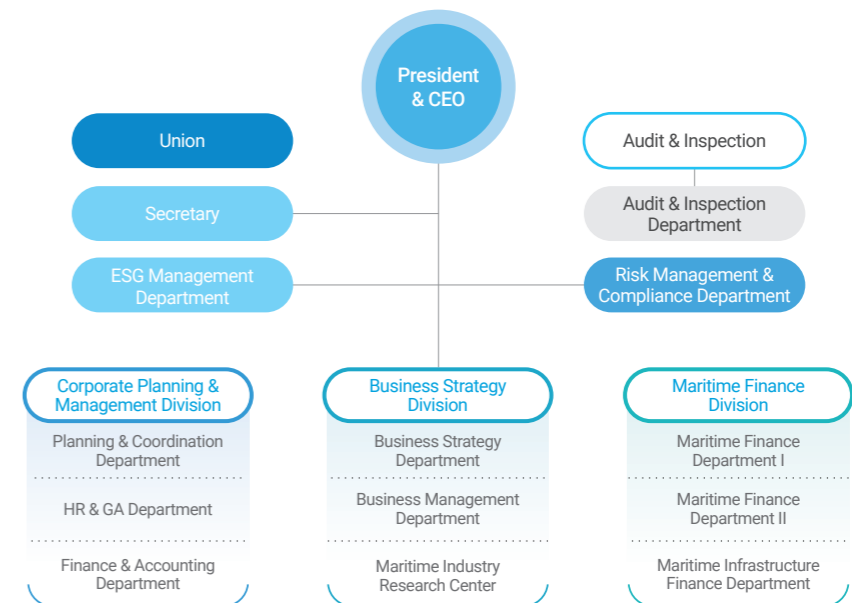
President & CEO

Union

Secretary

ESG Management Department

Audit & Inspection

Audit & Inspection Department

Risk Management & Compliance Department

Corporate Planning & Management Division

Planning & Coordination Department

HR & GA Department

Finance & Accounting Department

Business Strategy Division

Business Strategy Department

Business Management Department

Maritime Industry Research Center

Maritime Finance Division

Maritime Finance Department I

Maritime Finance Department II

Maritime Infrastructure Finance Department